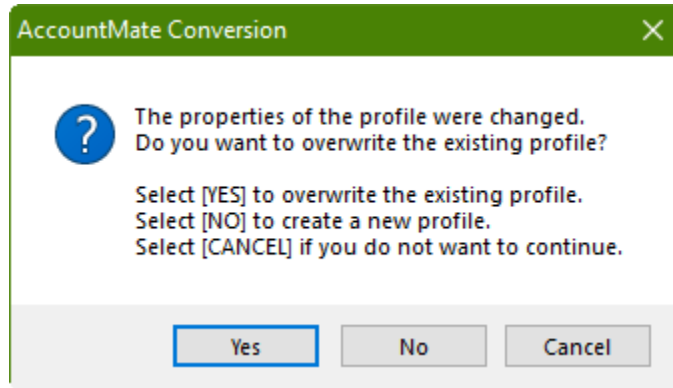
AccountMate Conversion

?

The properties of the profile were changed.
Do you want to overwrite the existing profile?

Select [YES] to overwrite the existing profile.
Select [NO] to create a new profile.
Select [CANCEL] if you do not want to continue.

Yes
No
Cancel